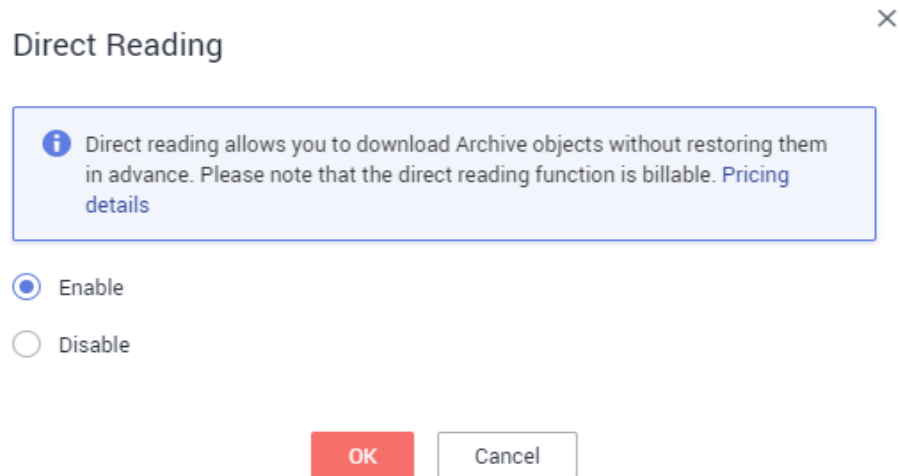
Direct Reading

Direct reading allows you to download Archive objects without restoring them in advance. Please note that the direct reading function is billable. Pricing details

Enable

Disable

OK

Cancel